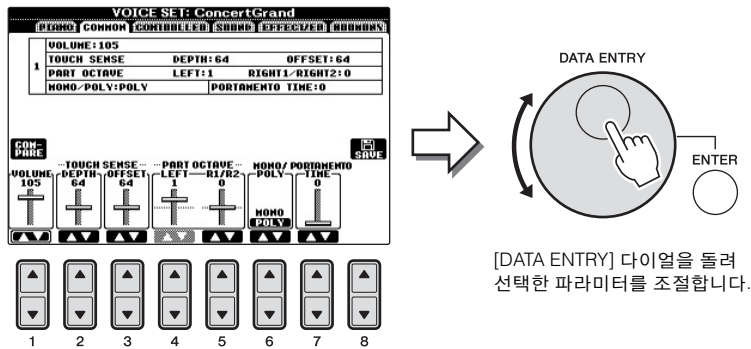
VOICE SET: ConcertGrand

PIANO COMMON CONTROLLER SOUND EFFECT/EQ HARMONY

| | | | |
|---|---|---|---|
| 1 | VOLUME:105 | | |
| | TOUCH SENSE | DEPTH:64 | OFFSET:64 |
| | PART OCTAVE | LEFT:1 | RIGHT1/RIGHT2:0 |
| | MONO/POLY:POLY | PORTAMENTO TIME:0 | |

COM-PARE

SAVE

VOLUME 105

TOUCH SENSE DEPTH 64

OFFSET 64

PART OCTAVE LEFT 1

R1/R2 0

MONO/POLY POLY

MONO POLY

PORTAMENTO TIME 0

1 2 3 4 5 6 7 8

DATA ENTRY

ENTER

[DATA ENTRY] 다이얼을 돌려 선택한 파라미터를 조절합니다.